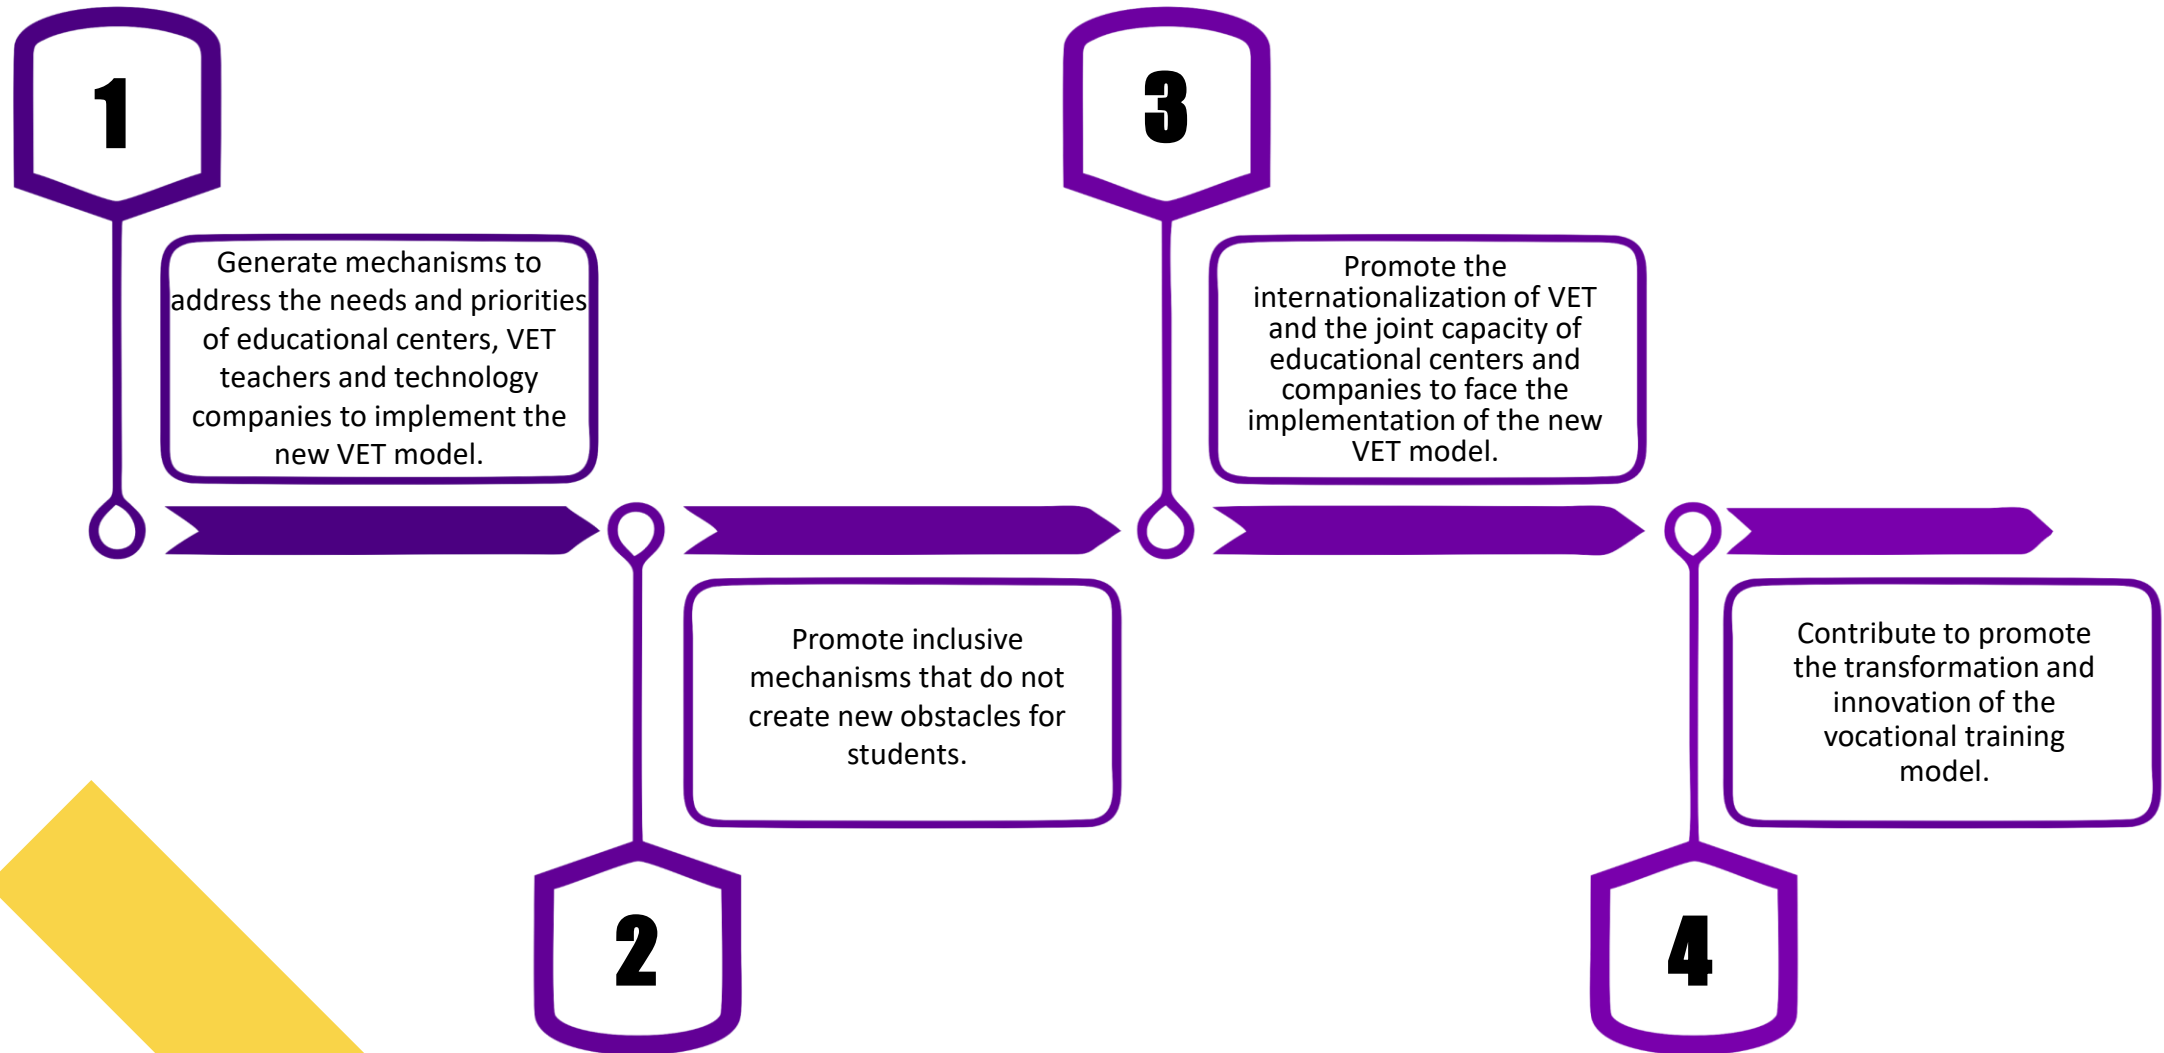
1

Generate mechanisms to address the needs and priorities of educational centers, VET teachers and technology companies to implement the new VET model.

3

Promote the internationalization of VET and the joint capacity of educational centers and companies to face the implementation of the new VET model.

Promote inclusive mechanisms that do not create new obstacles for students.

2

Contribute to promote the transformation and innovation of the vocational training model.

4